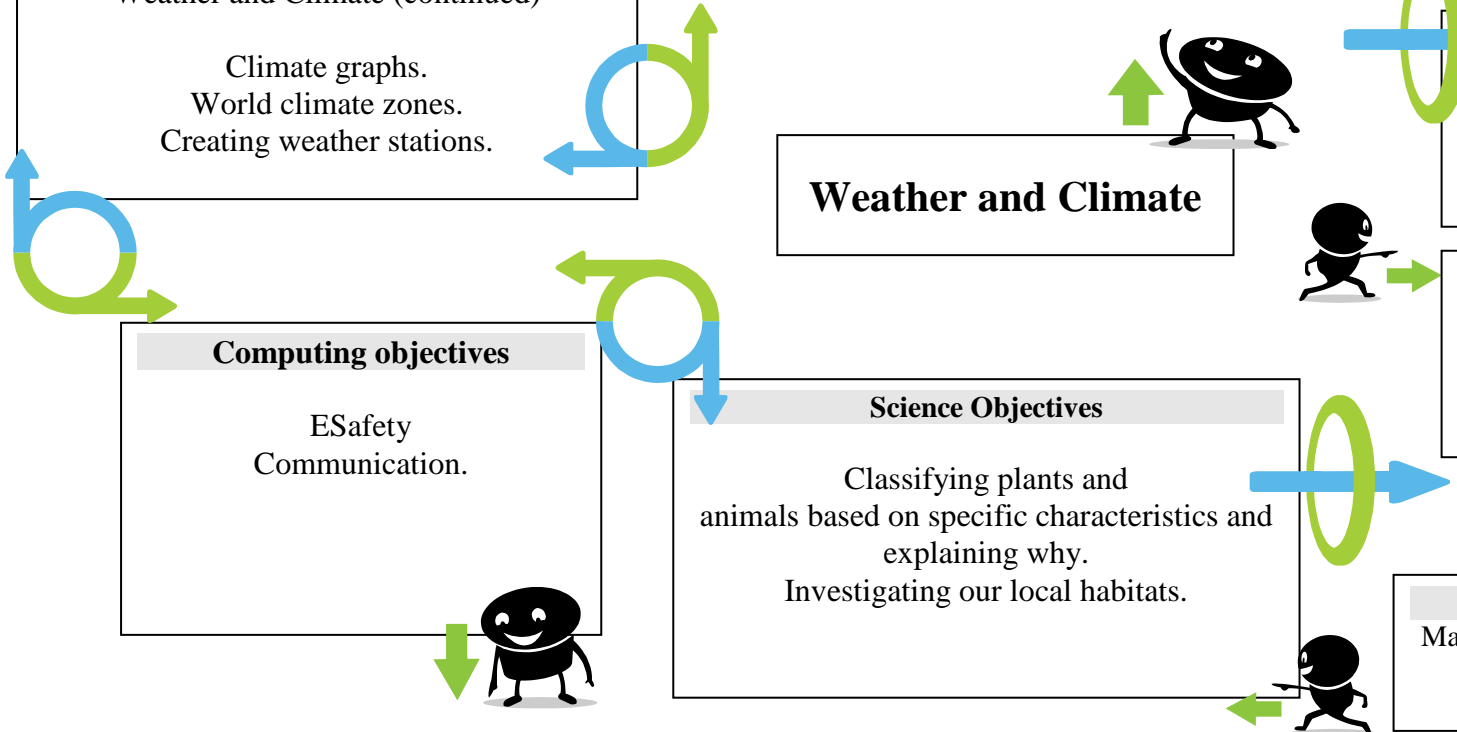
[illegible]

Climate graphs.
World climate zones.
Creating weather stations.

Weather and Climate

Computing objectives

ESafety
Communication.

Science Objectives

Classifying plants and animals based on specific characteristics and explaining why.
Investigating our local habitats.

Ma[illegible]